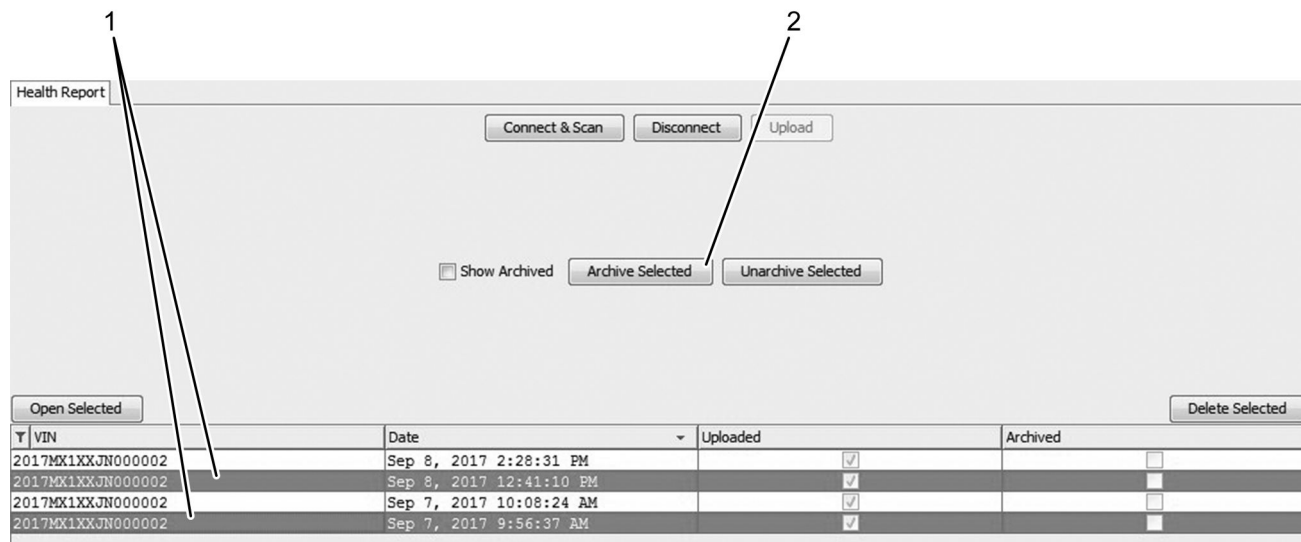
1

2

Health Report

Connect & Scan Disconnect Upload

Show Archived Archive Selected Unarchive Selected

Open Selected

Delete Selected

| VIN | Date | Uploaded | Archived |
|---|---|---|---|
| 2017MX1XXJN000002 | Sep 8, 2017 2:28:31 PM | ✓ | |
| 2017MX1XXJN000002 | Sep 8, 2017 12:41:10 PM | ✓ | |
| 2017MX1XXJN000002 | Sep 7, 2017 10:08:24 AM | ✓ | |
| 2017MX1XXJN000002 | Sep 7, 2017 9:56:37 AM | ✓ | |